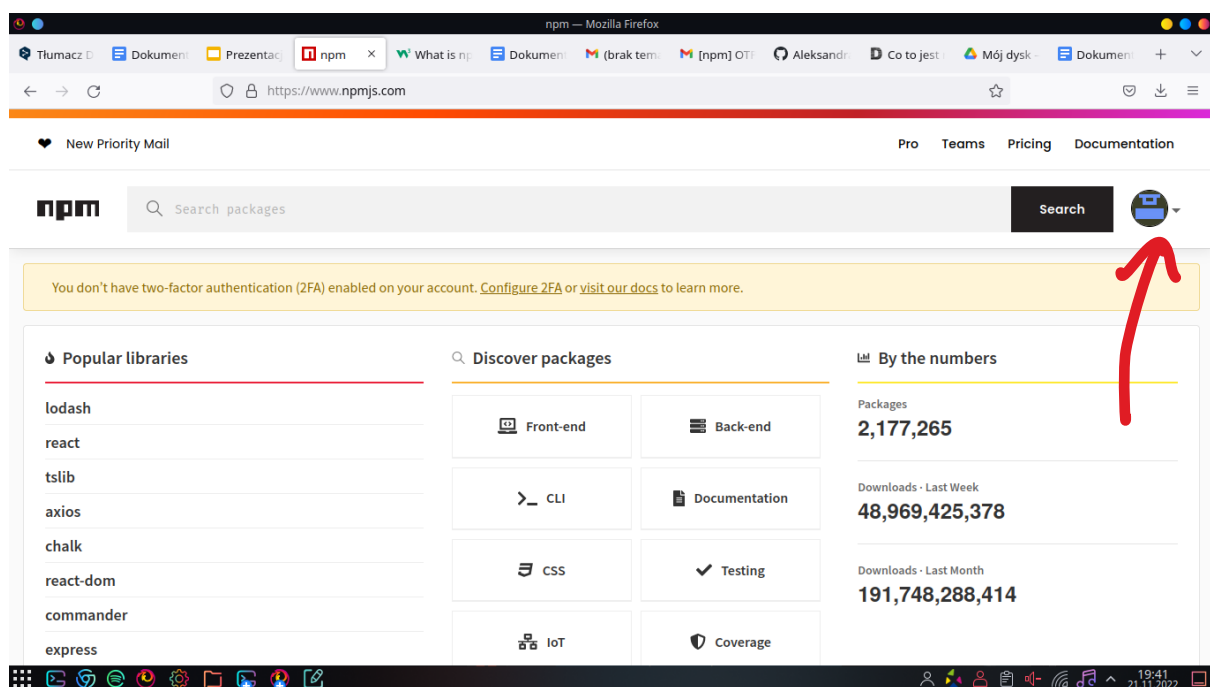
npm — Mozilla Firefox

Tłumacz D | Dokument | Prezentac | npm | What is np | Dokument | (brak tem | [npm] OT | Aleksandr | Co to jest | Mój dysk | Dokument

https://www.npmjs.com

New Priority Mail

Pro Teams Pricing Documentation

npm

Search packages

Search

You don't have two-factor authentication (2FA) enabled on your account. Configure 2FA or visit our docs to learn more.

Popular libraries

lodash
react
tslib
axios
chalk
react-dom
commander
express

Discover packages

Front-end
Back-end
CLI
Documentation
CSS
Testing
IoT
Coverage

By the numbers

Packages
2,177,265

Downloads · Last Week
48,969,425,378

Downloads · Last Month
191,748,288,414

19:41
21.11.2022